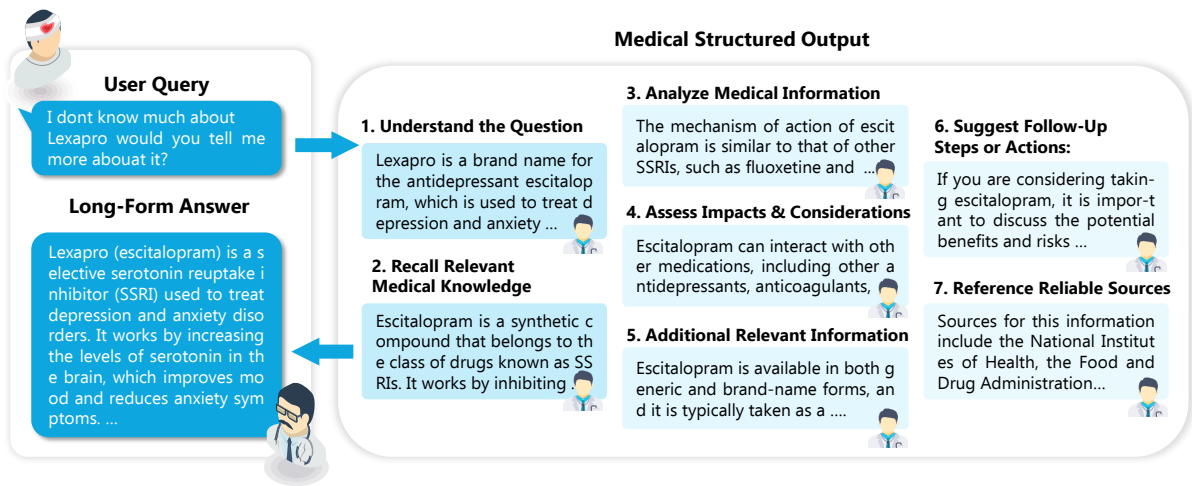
Medical Structured Output

User Query

I dont know much about Lexapro would you tell me more abouat it?

Long-Form Answer

Lexapro (escitalopram) is a selective serotonin reuptake inhibitor (SSRI) used to treat depression and anxiety disorders. It works by increasing the levels of serotonin in the brain, which improves mood and reduces anxiety symptoms. ...

1. Understand the Question

Lexapro is a brand name for the antidepressant escitalopram, which is used to treat depression and anxiety ...

2. Recall Relevant Medical Knowledge

Escitalopram is a synthetic compound that belongs to the class of drugs known as SSRIs. It works by inhibiting ...

3. Analyze Medical Information

The mechanism of action of escitalopram is similar to that of other SSRIs, such as fluoxetine and ...

4. Assess Impacts & Considerations

Escitalopram can interact with other medications, including other antidepressants, anticoagulants, ...

5. Additional Relevant Information

Escitalopram is available in both generic and brand-name forms, and it is typically taken as a ....

6. Suggest Follow-Up Steps or Actions:

If you are considering taking escitalopram, it is impor-tant to discuss the potential benefits and risks ...

7. Reference Reliable Sources

Sources for this information include the National Institutes of Health, the Food and Drug Administration...